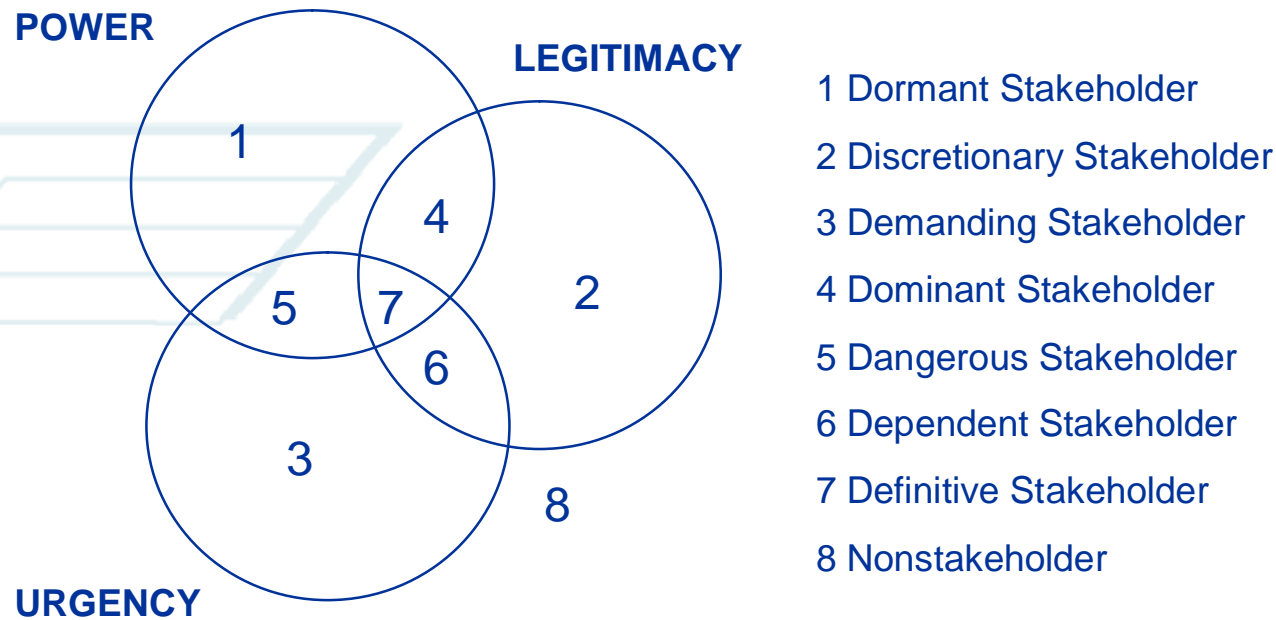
POWER

LEGITIMACY

1

4

5

7

2

6

3

8

URGENCY

1 Dormant Stakeholder

2 Discretionary Stakeholder

3 Demanding Stakeholder

4 Dominant Stakeholder

5 Dangerous Stakeholder

6 Dependent Stakeholder

7 Definitive Stakeholder

8 Nonstakeholder